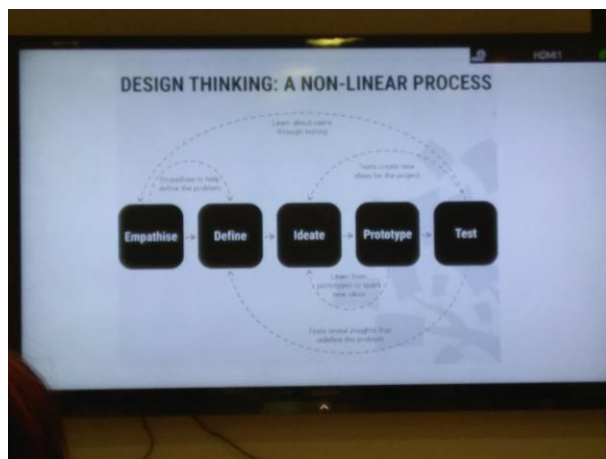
HDMI1

DESIGN THINKING: A NON-LINEAR PROCESS

Learn about users through testing

Empathise to help define the problem

Tests create new ideas for the project

Empathise

Define

Ideate

Prototype

Test

Learn from prototypes to spark new ideas

Tests reveal insights that redefine the problem